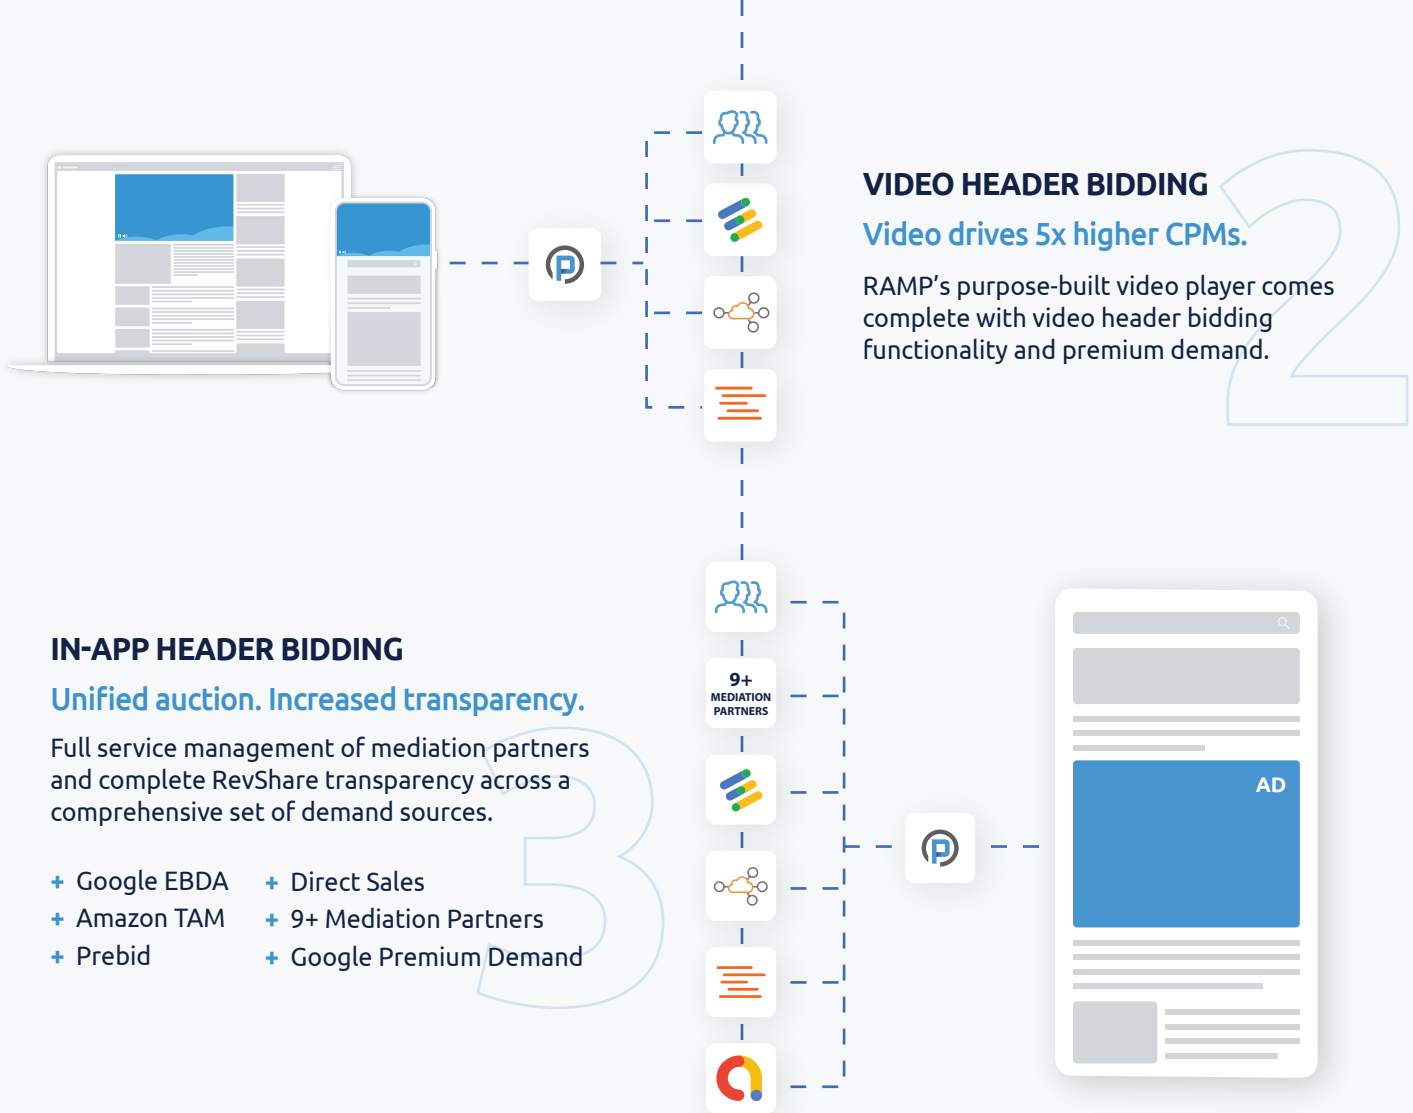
VIDEO HEADER BIDDING

Video drives 5x higher CPMs.

RAMP's purpose-built video player comes complete with video header bidding functionality and premium demand.

9+ MEDIATION PARTNERS

AD

IN-APP HEADER BIDDING

Unified auction. Increased transparency.

Full service management of mediation partners and complete RevShare transparency across a comprehensive set of demand sources.

+ Google EBDA
+ Amazon TAM
+ Prebid

+ Direct Sales
+ 9+ Mediation Partners
+ Google Premium Demand